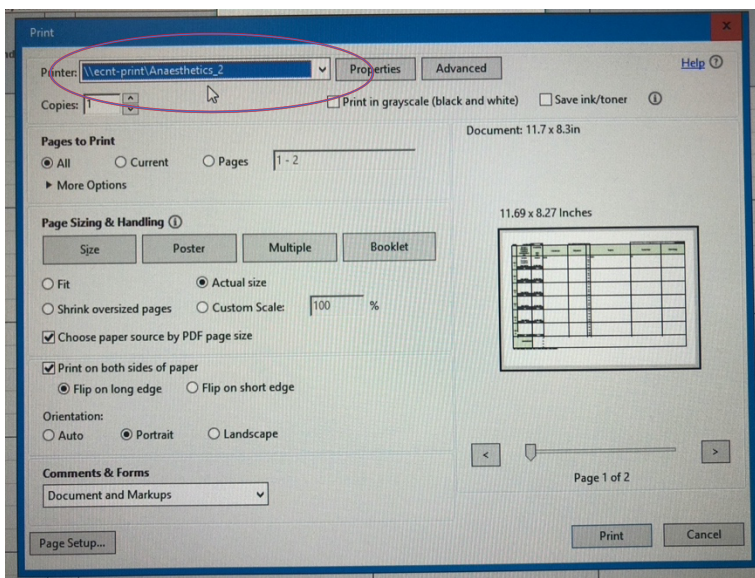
Print

Printer: \\ecnt-print\Anaesthetics_2 Properties Advanced Help ⓘ

Copies: 1 Print in grayscale (black and white) Save ink/toner ⓘ

Pages to Print
All Current Pages 1 - 2
More Options

Page Sizing & Handling ⓘ
Size Poster Multiple Booklet

Fit Actual size
Shrink oversized pages Custom Scale: 100 %
Choose paper source by PDF page size

Print on both sides of paper
Flip on long edge Flip on short edge

Orientation:
Auto Portrait Landscape

Comments & Forms
Document and Markups

Page Setup...

Document: 11.7 x 8.3in

11.69 x 8.27 Inches

< >

Page 1 of 2

Print Cancel